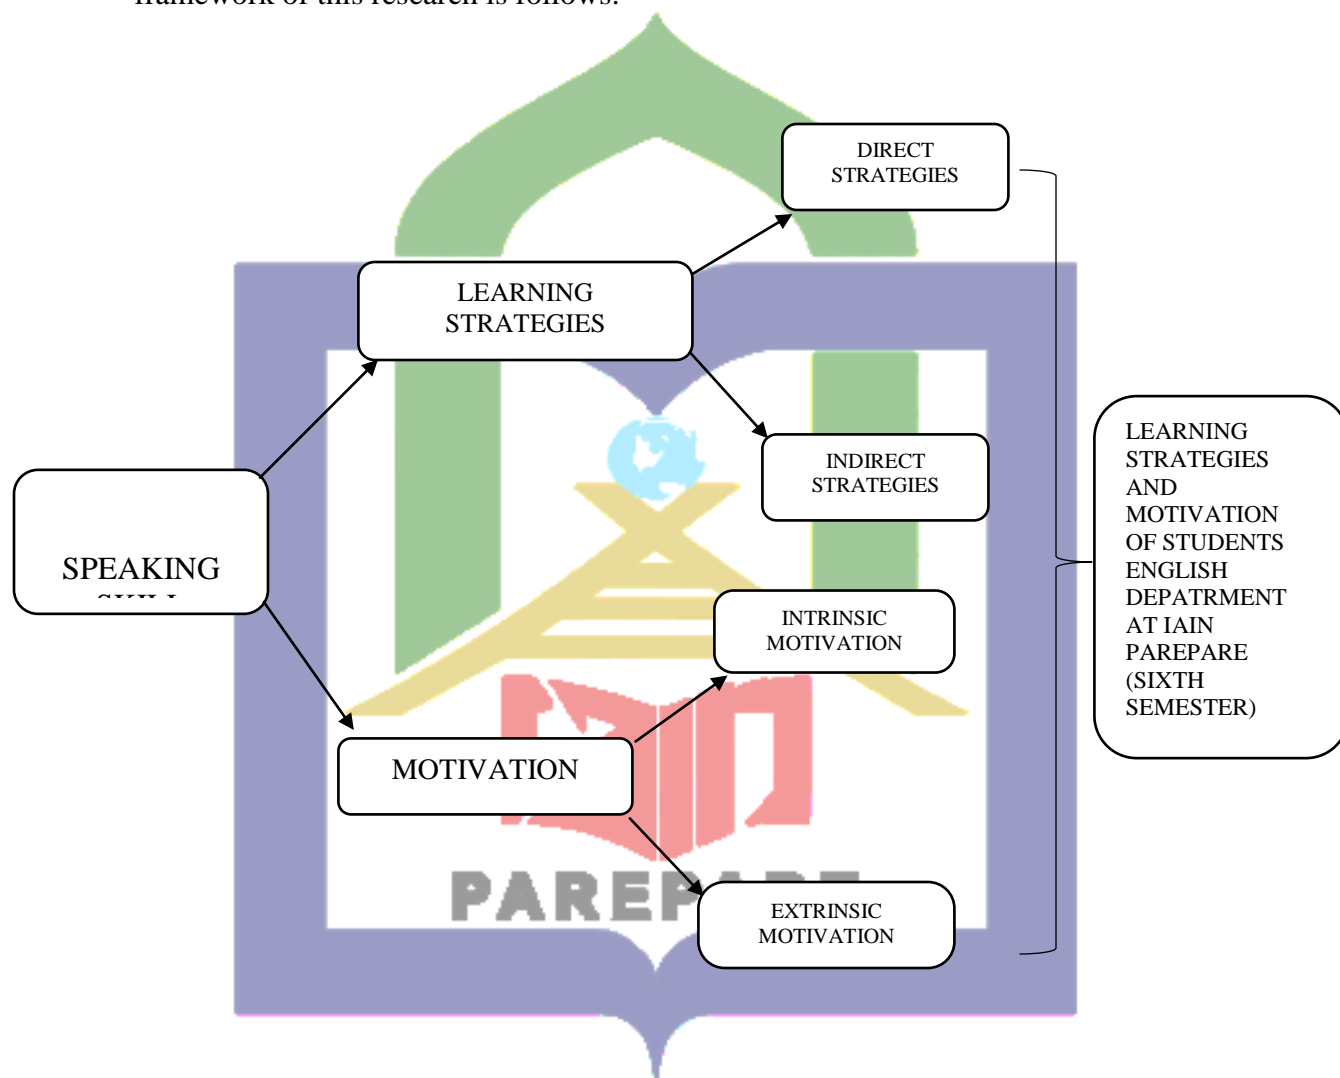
framework of this research is follows:

DIRECT STRATEGIES

LEARNING STRATEGIES

INDIRECT STRATEGIES

SPEAKING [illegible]

INTRINSIC MOTIVATION

MOTIVATION

EXTRINSIC MOTIVATION

LEARNING STRATEGIES AND MOTIVATION OF STUDENTS ENGLISH DEPATRMENT AT IAIN PAREPARE (SIXTH SEMESTER)

PAREP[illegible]